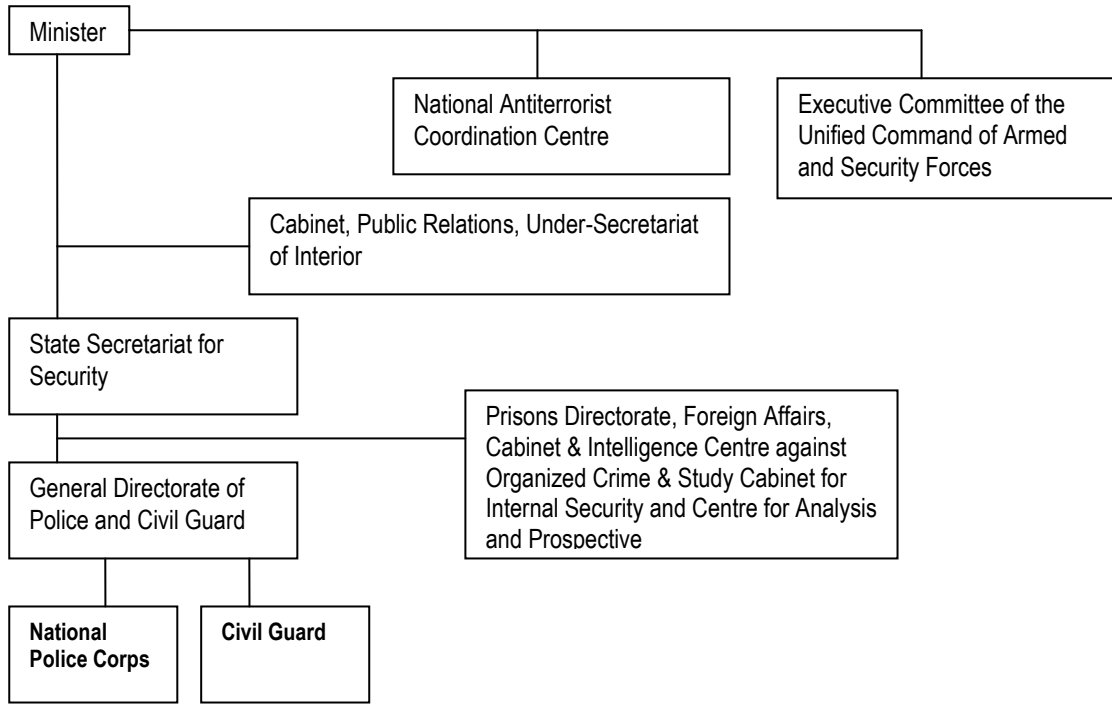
Minister

National Antiterrorist Coordination Centre

Executive Committee of the Unified Command of Armed and Security Forces

Cabinet, Public Relations, Under-Secretariat of Interior

State Secretariat for Security

Prisons Directorate, Foreign Affairs, Cabinet & Intelligence Centre against Organized Crime & Study Cabinet for Internal Security and Centre for Analysis and Prospective

General Directorate of Police and Civil Guard

**National Police Corps**

**Civil Guard**